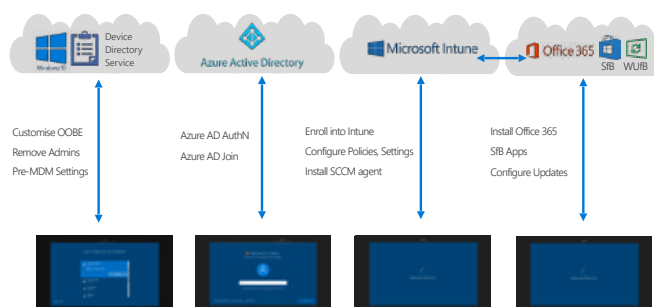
Windows 10

Device Directory Service

Azure Active Directory

Microsoft Intune

Office 365

SfB

WUfB

Customise OOBE
Remove Admins
Pre-MDM Settings

Azure AD AuthN
Azure AD Join

Enroll into Intune
Configure Policies, Settings
Install SCCM agent

Install Office 365
SfB Apps
Configure Updates

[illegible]

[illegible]

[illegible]

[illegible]